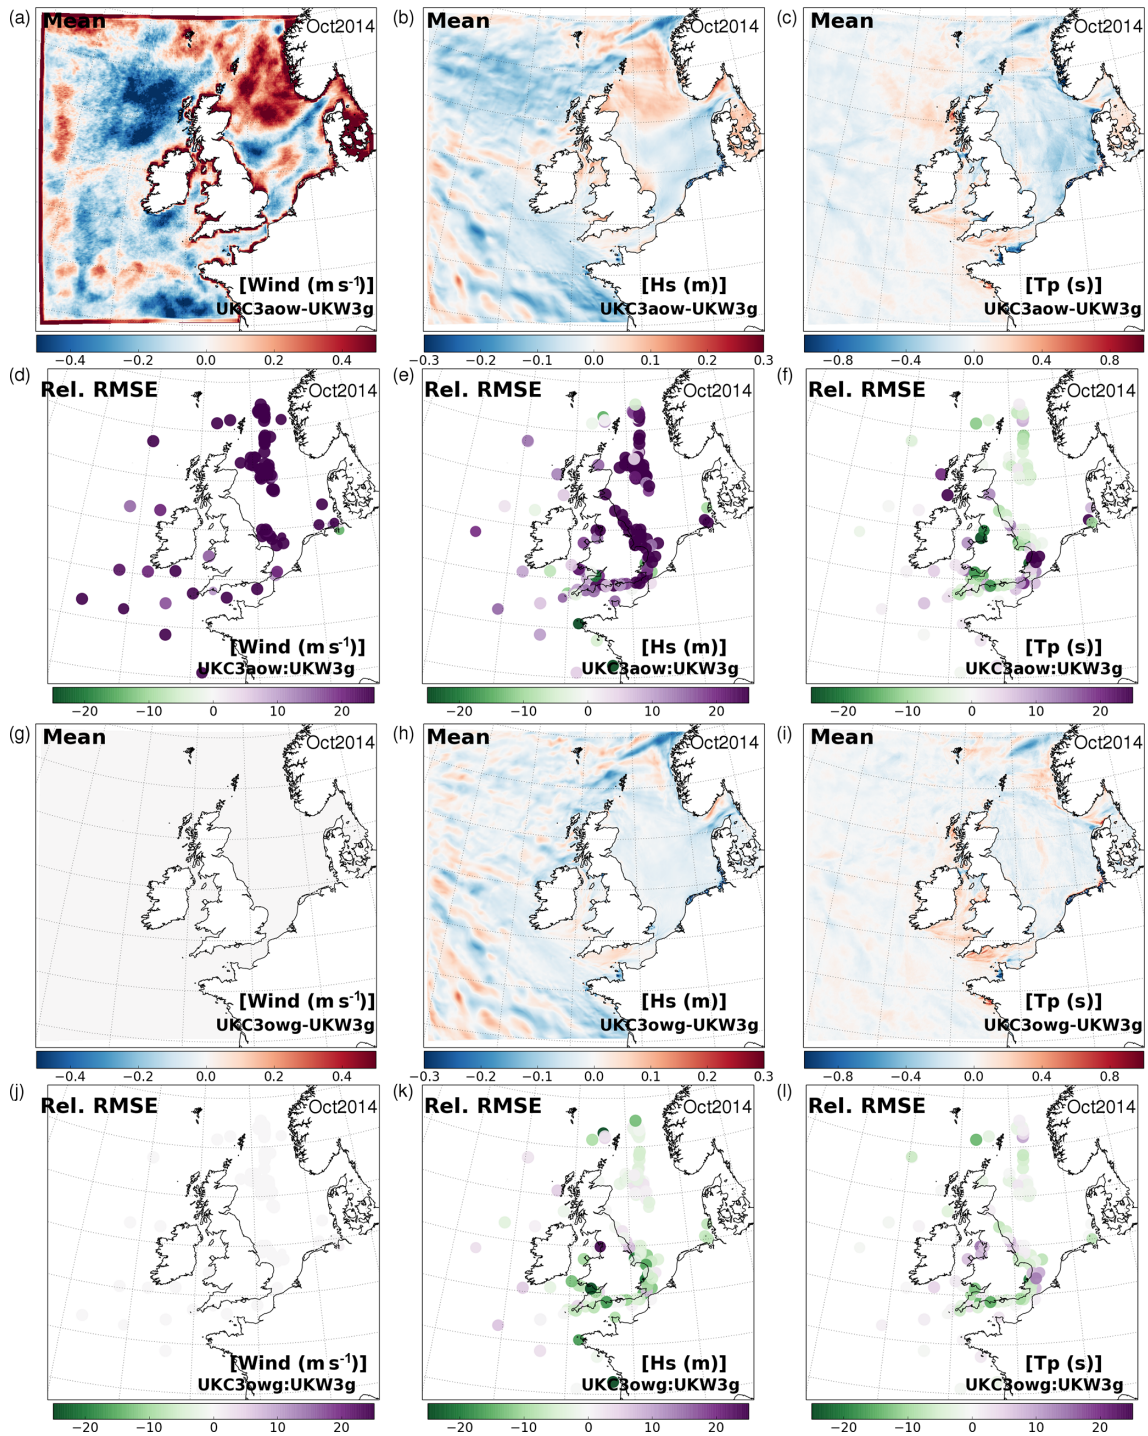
(a) Mean Oct2014 [Wind (m s$^{-1}$)] UKC3aow-UKW3g
−0.4 −0.2 0.0 0.2 0.4

(b) Mean Oct2014 [Hs (m)] UKC3aow-UKW3g
−0.3 −0.2 −0.1 0.0 0.1 0.2 0.3

(c) Mean Oct2014 [Tp (s)] UKC3aow-UKW3g
−0.8 −0.4 0.0 0.4 0.8

(d) Rel. RMSE Oct2014 [Wind (m s$^{-1}$)] UKC3aow:UKW3g
−20 −10 0 10 20

(e) Rel. RMSE Oct2014 [Hs (m)] UKC3aow:UKW3g
−20 −10 0 10 20

(f) Rel. RMSE Oct2014 [Tp (s)] UKC3aow:UKW3g
−20 −10 0 10 20

(g) Mean Oct2014 [Wind (m s$^{-1}$)] UKC3owg-UKW3g
−0.4 −0.2 0.0 0.2 0.4

(h) Mean Oct2014 [Hs (m)] UKC3owg-UKW3g
−0.3 −0.2 −0.1 0.0 0.1 0.2 0.3

(i) Mean Oct2014 [Tp (s)] UKC3owg-UKW3g
−0.8 −0.4 0.0 0.4 0.8

(j) Rel. RMSE Oct2014 [Wind (m s$^{-1}$)] UKC3owg:UKW3g
−20 −10 0 10 20

(k) Rel. RMSE Oct2014 [Hs (m)] UKC3owg:UKW3g
−20 −10 0 10 20

(l) Rel. RMSE Oct2014 [Tp (s)] UKC3owg:UKW3g
−20 −10 0 10 20